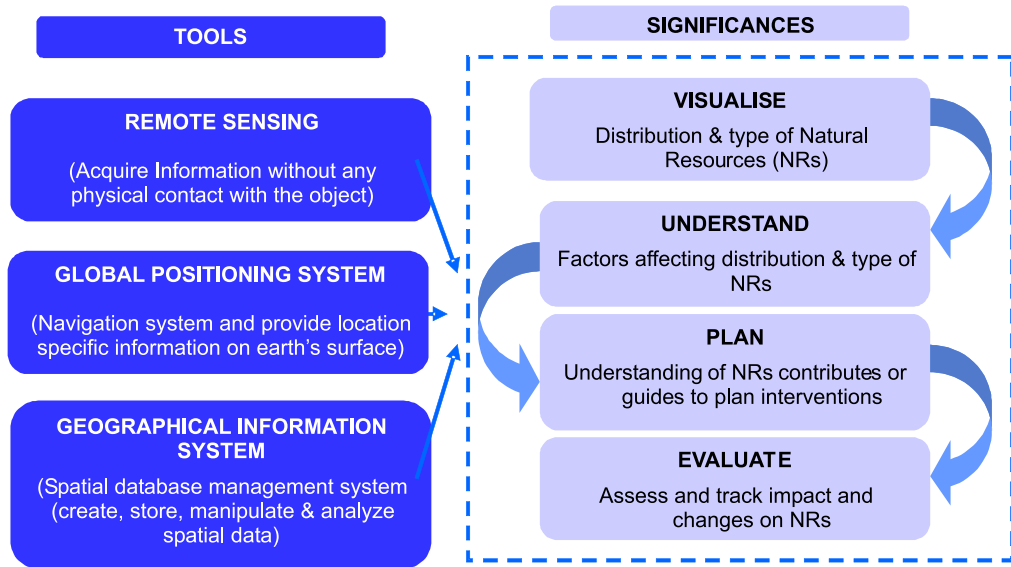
TOOLS

REMOTE SENSING

(Acquire Information without any physical contact with the object)

GLOBAL POSITIONING SYSTEM

(Navigation system and provide location specific information on earth's surface)

GEOGRAPHICAL INFORMATION SYSTEM

(Spatial database management system (create, store, manipulate & analyze spatial data)

SIGNIFICANCES

VISUALISE

Distribution & type of Natural Resources (NRs)

UNDERSTAND

Factors affecting distribution & type of NRs

PLAN

Understanding of NRs contributes or guides to plan interventions

EVALUATE

Assess and track impact and changes on NRs